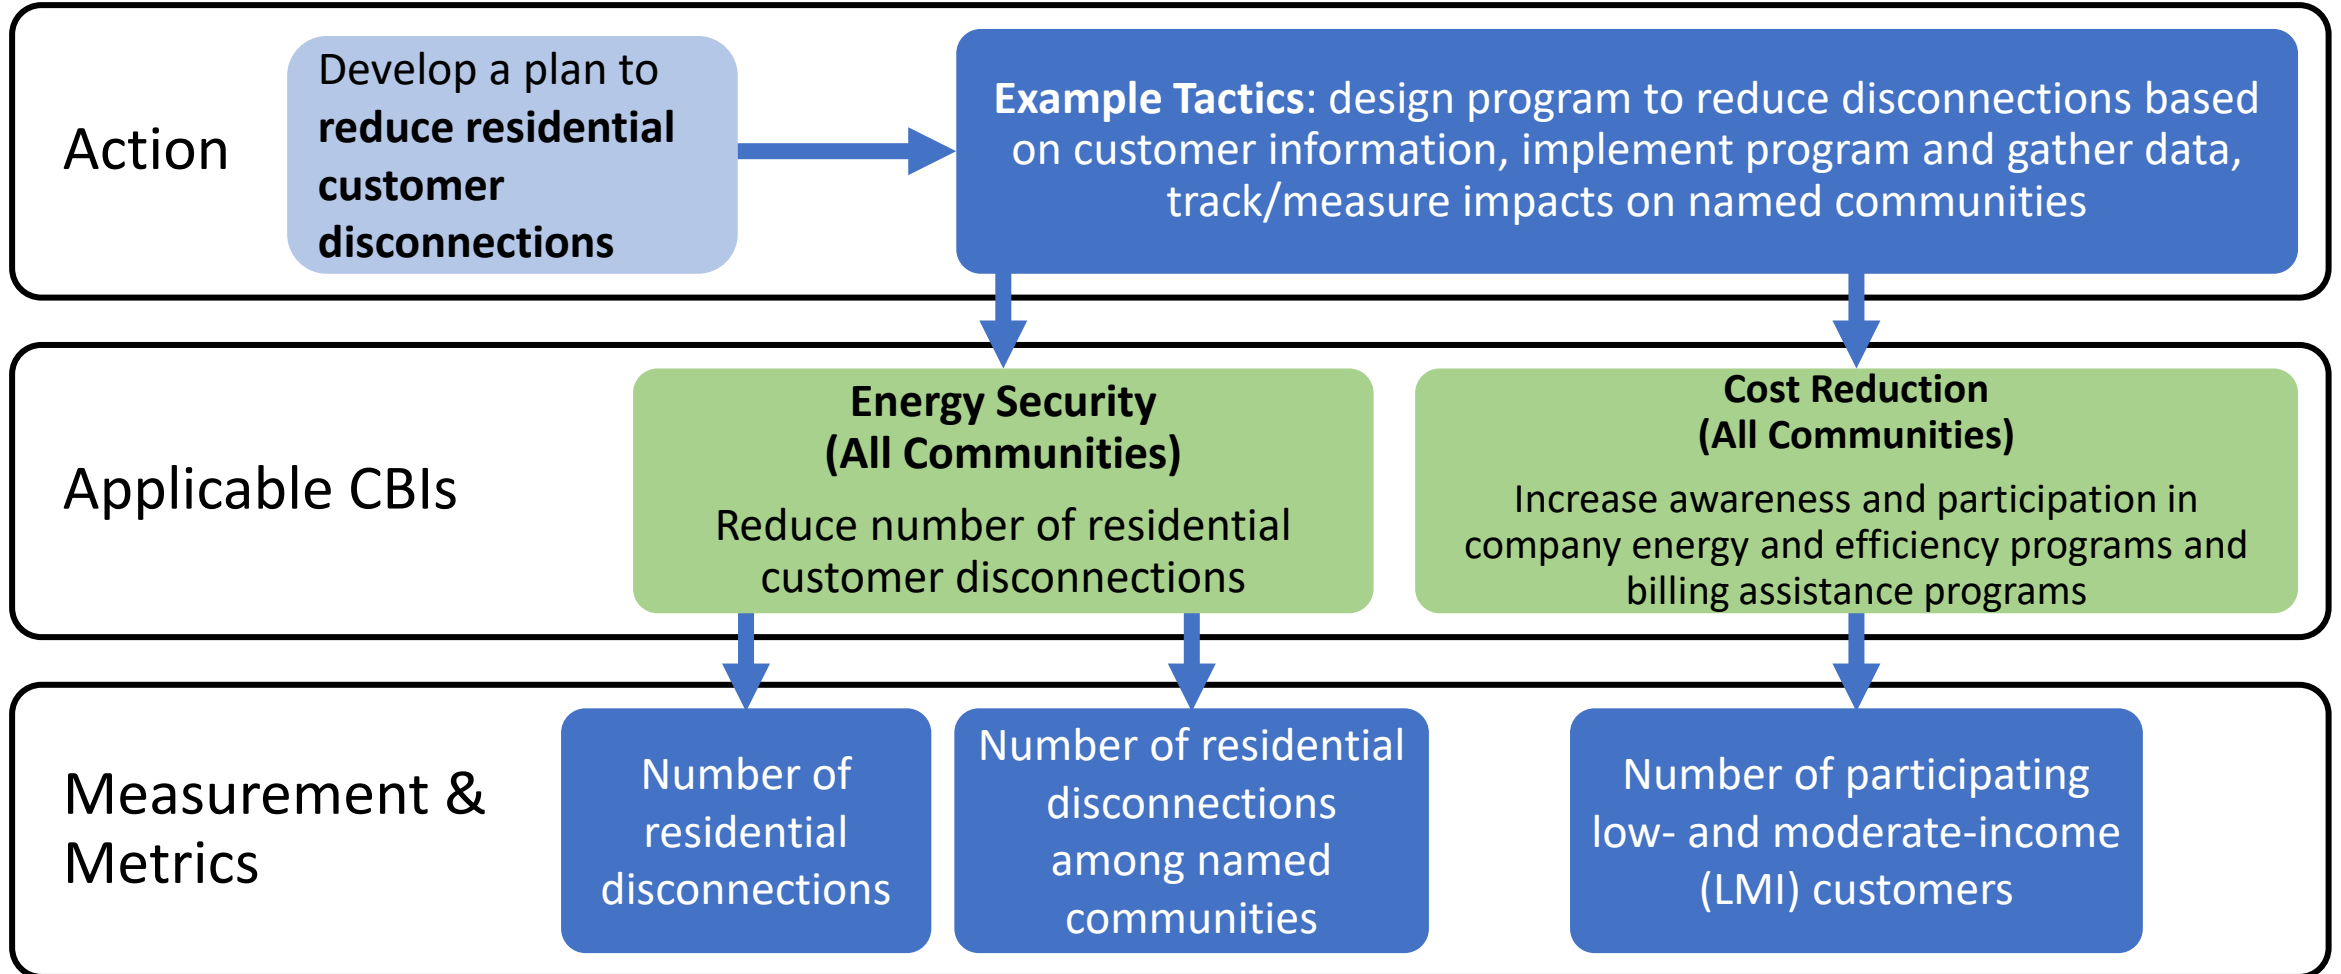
Action

Develop a plan to **reduce residential customer disconnections**

**Example Tactics**: design program to reduce disconnections based on customer information, implement program and gather data, track/measure impacts on named communities

Applicable CBIs

**Energy Security (All Communities)**
Reduce number of residential customer disconnections

**Cost Reduction (All Communities)**
Increase awareness and participation in company energy and efficiency programs and billing assistance programs

Measurement & Metrics

Number of residential disconnections

Number of residential disconnections among named communities

Number of participating low- and moderate-income (LMI) customers